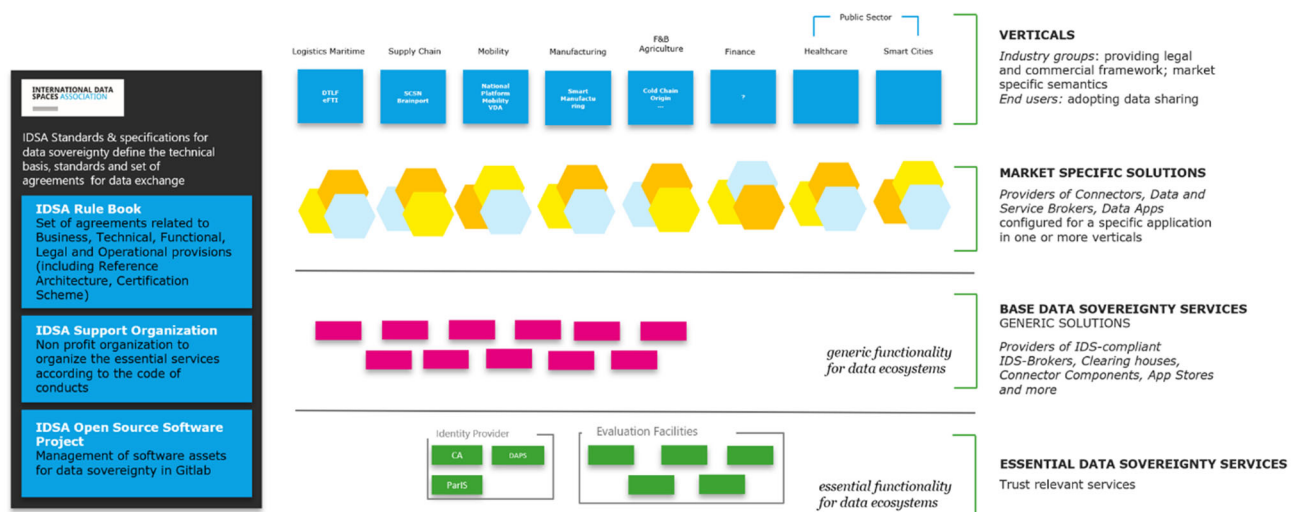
INTERNATIONAL DATA SPACES ASSOCIATION

IDSA Standards & specifications for data sovereignty define the technical basis, standards and set of agreements for data exchange

IDSA Rule Book
Set of agreements related to Business, Technical, Functional, Legal and Operational provisions (including Reference Architecture, Certification Scheme)

IDSA Support Organization
Non profit organization to organize the essential services according to the code of conducts

IDSA Open Source Software Project
Management of software assets for data sovereignty in Gitlab

Public Sector

Logistics Maritime
DTLF eFTI

Supply Chain
SCSN Brainport

Mobility
National Platform Mobility VDA

Manufacturing
Smart Manufacturing

F&B Agriculture
Cold Chain Origin ...

Finance
?

Healthcare

Smart Cities

VERTICALS
Industry groups: providing legal and commercial framework; market specific semantics
End users: adopting data sharing

MARKET SPECIFIC SOLUTIONS
Providers of Connectors, Data and Service Brokers, Data Apps configured for a specific application in one or more verticals

generic functionality for data ecosystems

BASE DATA SOVEREIGNTY SERVICES
GENERIC SOLUTIONS
Providers of IDS-compliant IDS-Brokers, Clearing houses, Connector Components, App Stores and more

Identity Provider
CA
DAPS
ParIS

Evaluation Facilities

essential functionality for data ecosystems

ESSENTIAL DATA SOVEREIGNTY SERVICES
Trust relevant services